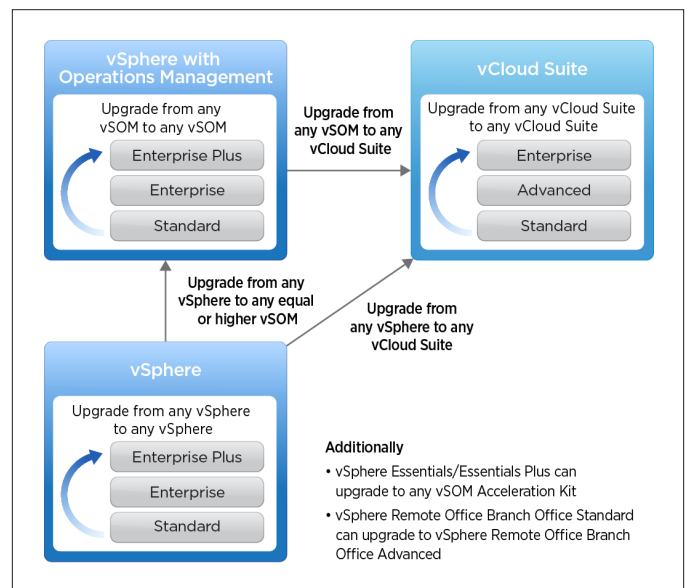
vSphere with Operations Management

Upgrade from any vSOM to any vSOM

Enterprise Plus

Enterprise

Standard

Upgrade from any vSOM to any vCloud Suite

vCloud Suite

Upgrade from any vCloud Suite to any vCloud Suite

Enterprise

Advanced

Standard

Upgrade from any vSphere to any equal or higher vSOM

Upgrade from any vSphere to any vCloud Suite

vSphere

Upgrade from any vSphere to any vSphere

Enterprise Plus

Enterprise

Standard

Additionally

• vSphere Essentials/Essentials Plus can upgrade to any vSOM Acceleration Kit

• vSphere Remote Office Branch Office Standard can upgrade to vSphere Remote Office Branch Office Advanced